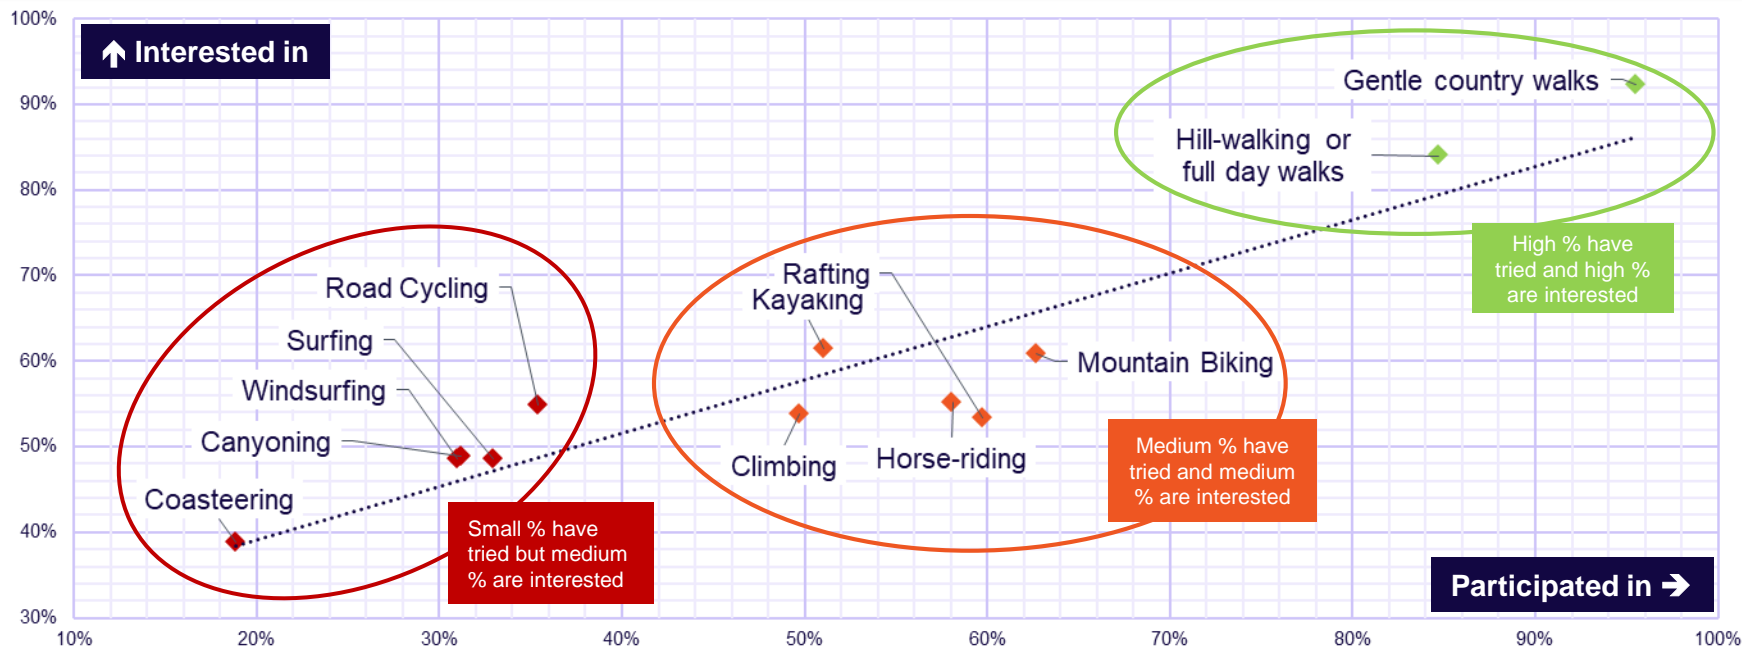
100%
90%
80%
70%
60%
50%
40%
30%

Interested in

Gentle country walks
Hill-walking or full day walks
High % have tried and high % are interested

Road Cycling
Surfing
Windsurfing
Canyoning
Coasteering
Small % have tried but medium % are interested

Rafting
Kayaking
Mountain Biking
Climbing
Horse-riding
Medium % have tried and medium % are interested

Participated in

10%
20%
30%
40%
50%
60%
70%
80%
90%
100%